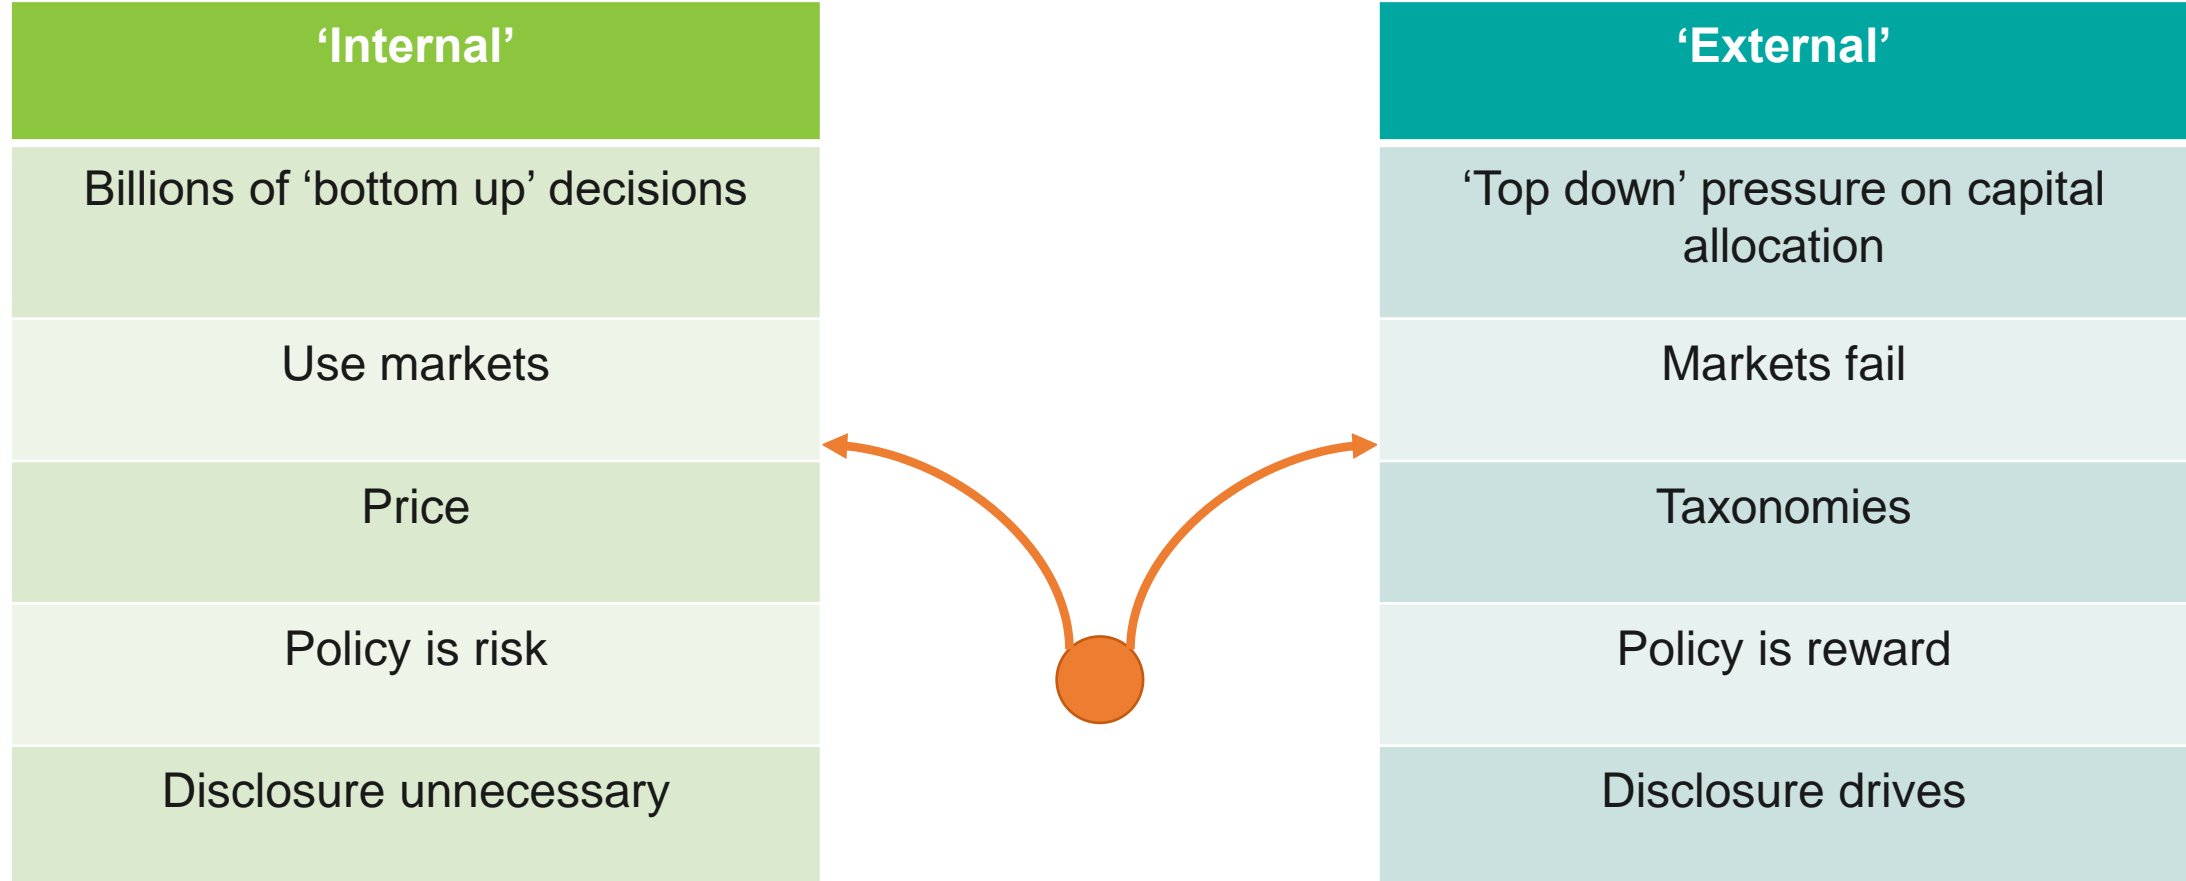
| ‘Internal’ |
|---|
| Billions of ‘bottom up’ decisions |
| Use markets |
| Price |
| Policy is risk |
| Disclosure unnecessary |

| ‘External’ |
|---|
| ‘Top down’ pressure on capital allocation |
| Markets fail |
| Taxonomies |
| Policy is reward |
| Disclosure drives |